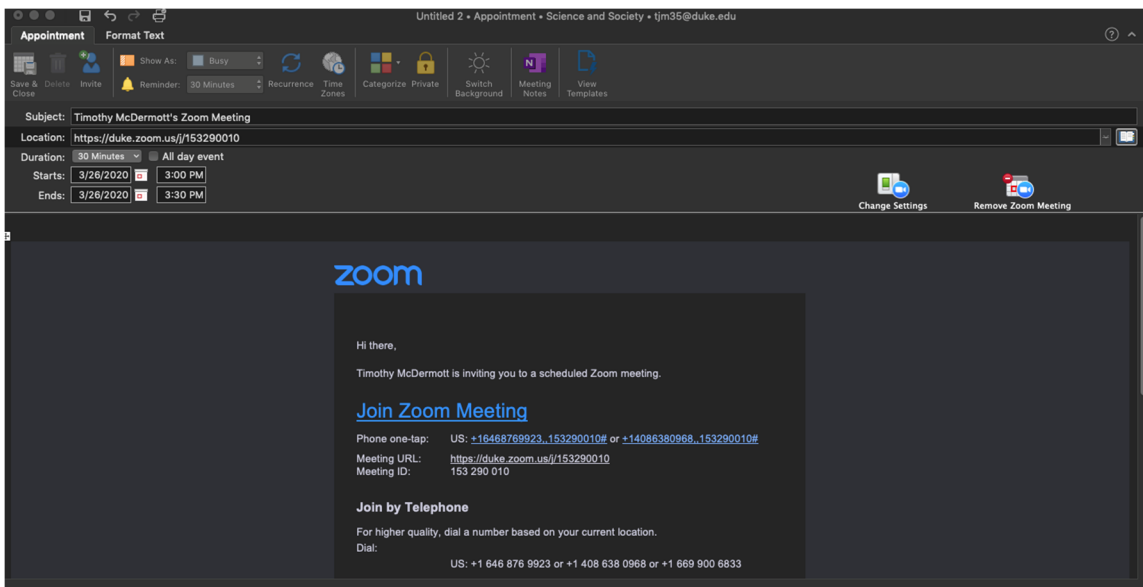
Untitled 2 • Appointment • Science and Society • tjm35@duke.edu

Appointment Format Text

Save & Close Delete Invite Show As: Busy Reminder: 30 Minutes Recurrence Time Zones Categorize Private Switch Background Meeting Notes View Templates

Subject: Timothy McDermott's Zoom Meeting
Location: https://duke.zoom.us/j/153290010
Duration: 30 Minutes All day event
Starts: 3/26/2020 3:00 PM
Ends: 3/26/2020 3:30 PM

Change Settings Remove Zoom Meeting

zoom

Hi there,

Timothy McDermott is inviting you to a scheduled Zoom meeting.

Join Zoom Meeting

Phone one-tap: US: +16468769923,,153290010# or +14086380968,,153290010#

Meeting URL: https://duke.zoom.us/j/153290010
Meeting ID: 153 290 010

Join by Telephone

For higher quality, dial a number based on your current location.
Dial:
US: +1 646 876 9923 or +1 408 638 0968 or +1 669 900 6833